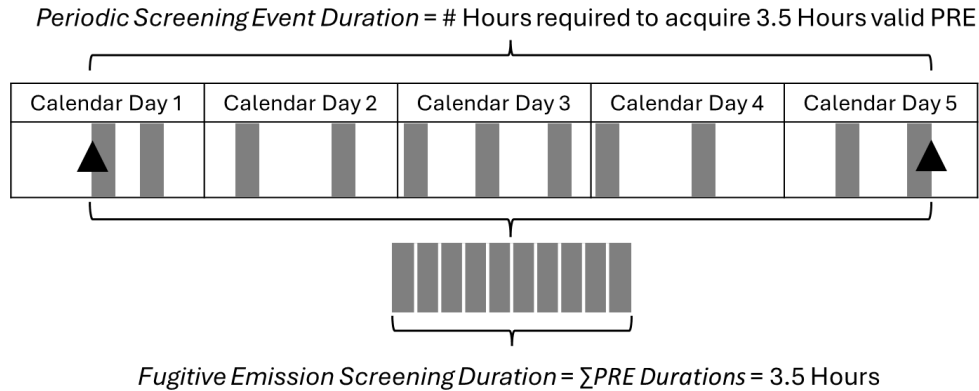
*Periodic Screening Event Duration* = # Hours required to acquire 3.5 Hours valid PRE

| Calendar Day 1 | Calendar Day 2 | Calendar Day 3 | Calendar Day 4 | Calendar Day 5 |
|---|---|---|---|---|

*Fugitive Emission Screening Duration* = $\sum$*PRE Durations* = 3.5 Hours